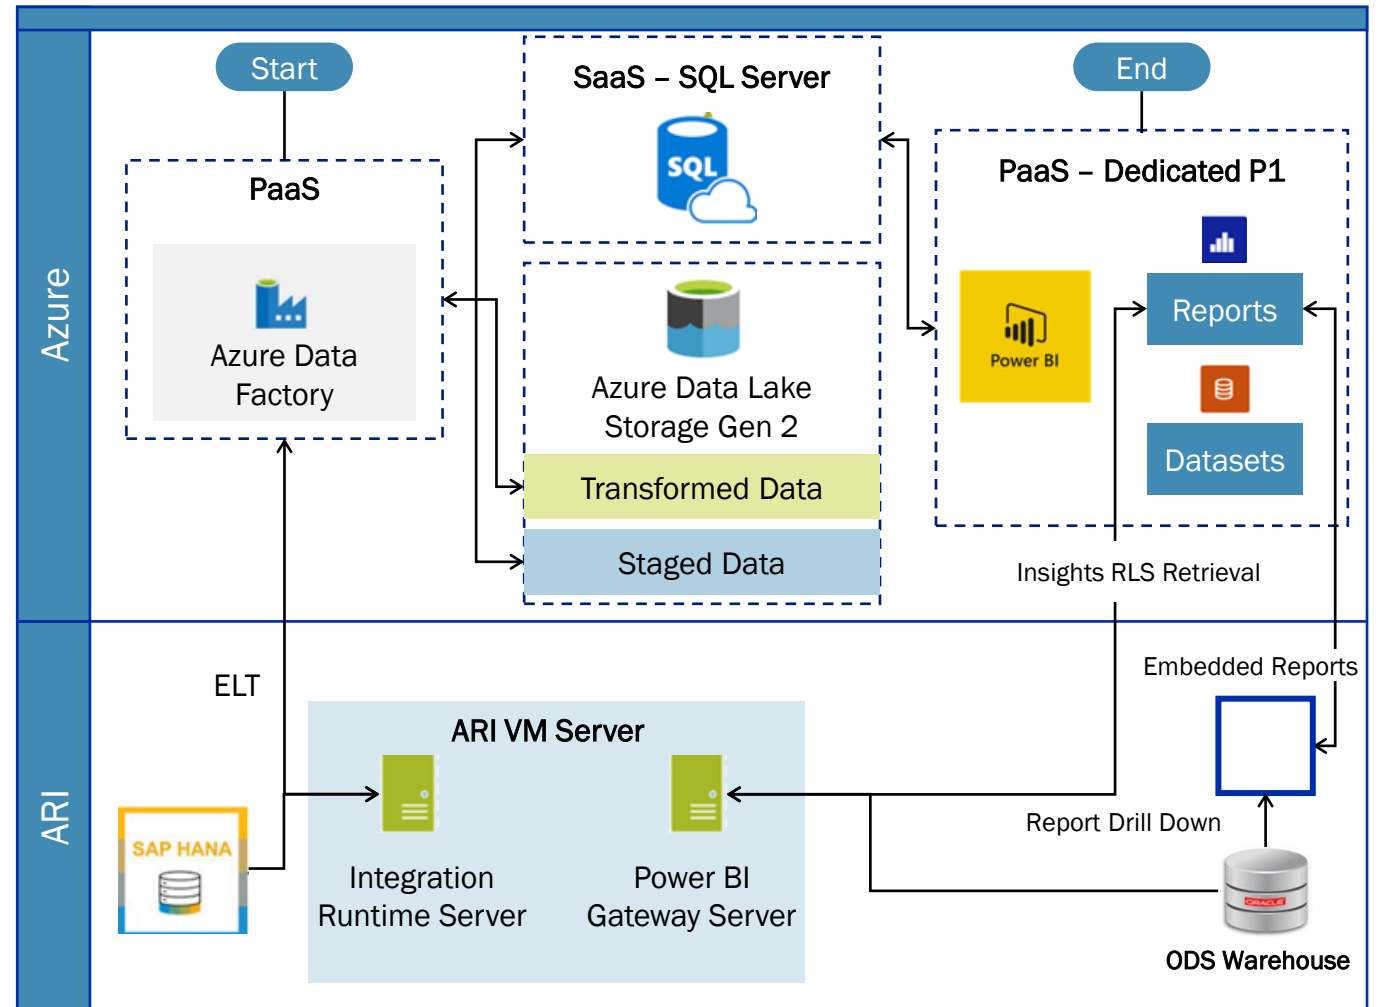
Azure

Start

PaaS

Azure Data Factory

SaaS – SQL Server

SQL

Azure Data Lake Storage Gen 2

Transformed Data

Staged Data

End

PaaS – Dedicated P1

Power BI

Reports

Datasets

Insights RLS Retrieval

ARI

ELT

SAP HANA

ARI VM Server

Integration Runtime Server

Power BI Gateway Server

Embedded Reports

Report Drill Down

ORACLE

ODS Warehouse